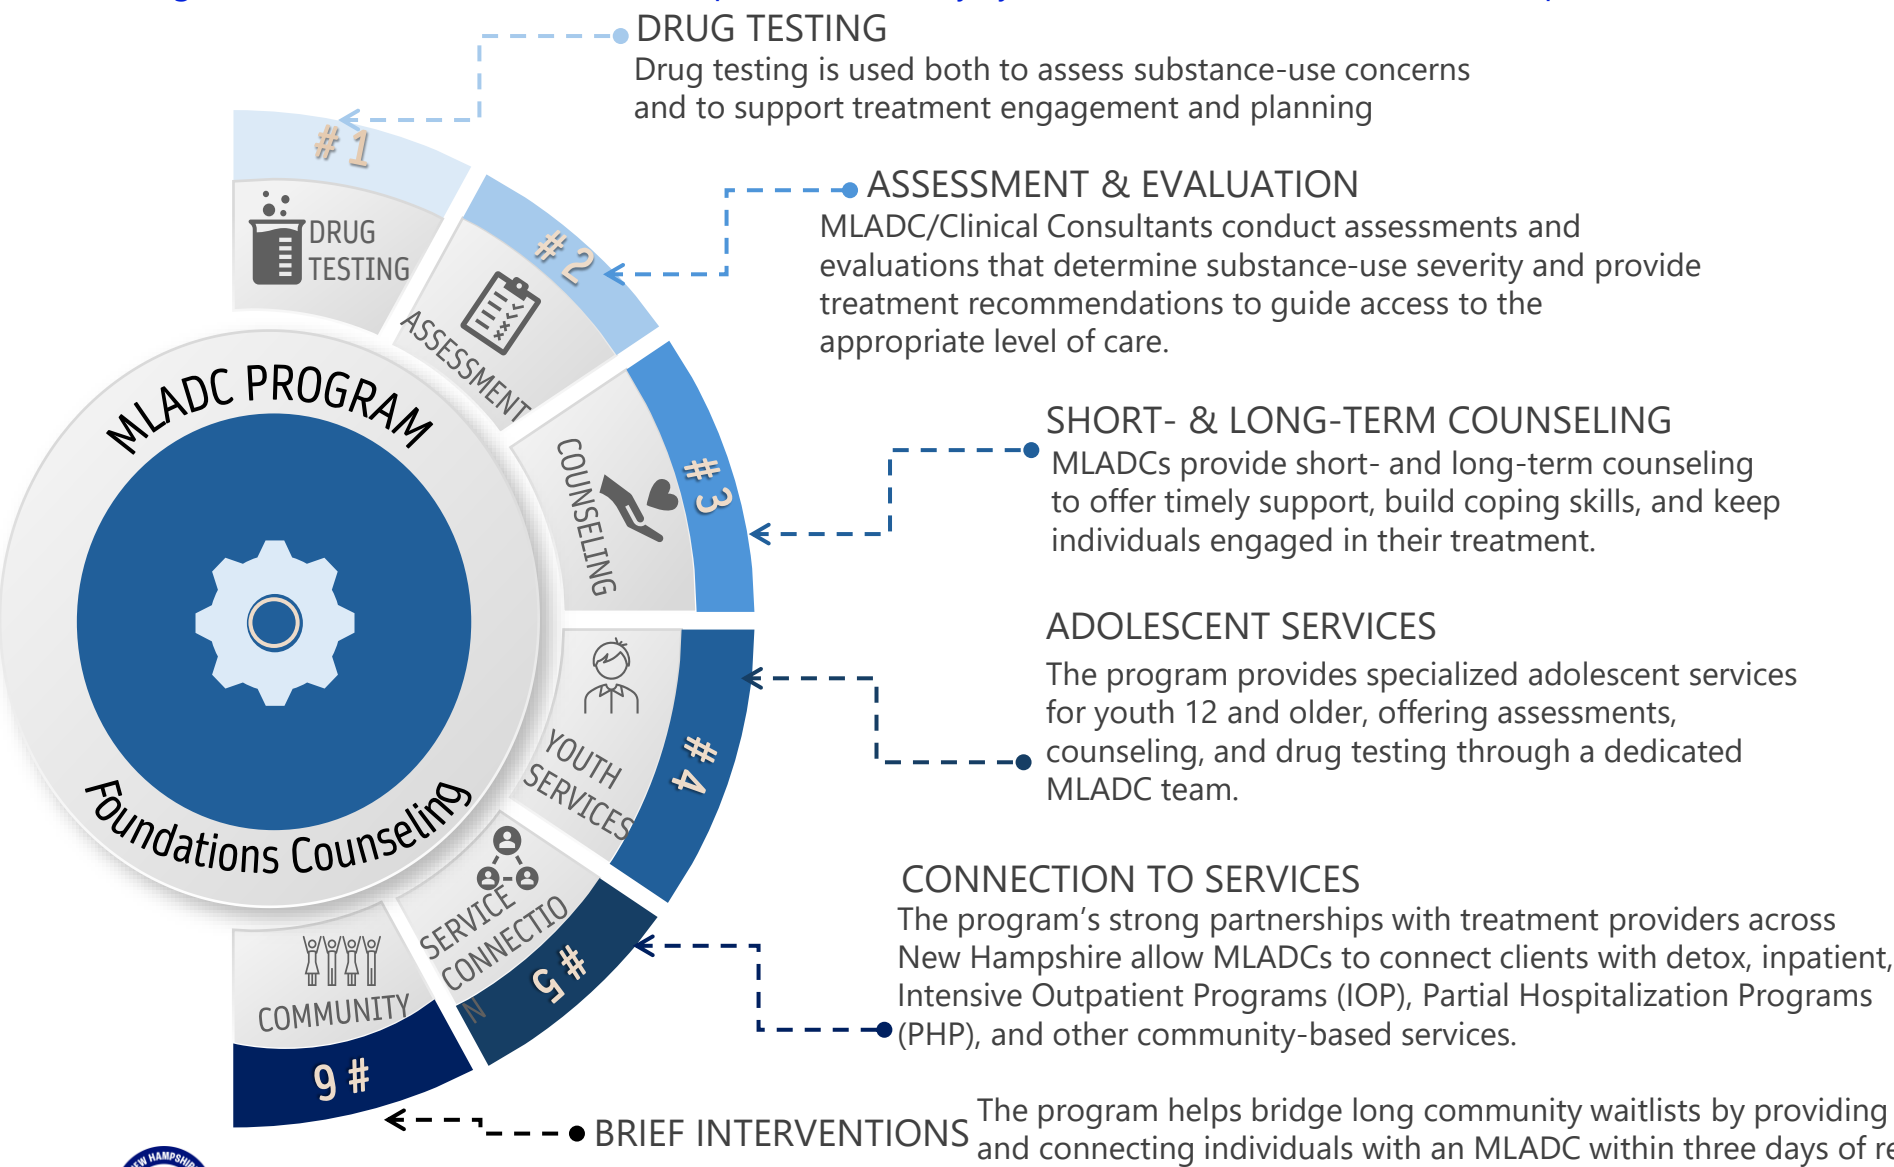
DRUG TESTING
Drug testing is used both to assess substance-use concerns and to support treatment engagement and planning

# 1
DRUG TESTING

ASSESSMENT & EVALUATION
MLADC/Clinical Consultants conduct assessments and evaluations that determine substance-use severity and provide treatment recommendations to guide access to the appropriate level of care.

# 2
ASSESSMENT

MLADC PROGRAM
Foundations Counseling

SHORT- & LONG-TERM COUNSELING
MLADCs provide short- and long-term counseling to offer timely support, build coping skills, and keep individuals engaged in their treatment.

# 3
COUNSELING

ADOLESCENT SERVICES
The program provides specialized adolescent services for youth 12 and older, offering assessments, counseling, and drug testing through a dedicated MLADC team.

# 4
YOUTH SERVICES

CONNECTION TO SERVICES
The program's strong partnerships with treatment providers across New Hampshire allow MLADCs to connect clients with detox, inpatient, Intensive Outpatient Programs (IOP), Partial Hospitalization Programs (PHP), and other community-based services.

# 5
SERVICE CONNECTION

COMMUNITY
# 6

BRIEF INTERVENTIONS
The program helps bridge long community waitlists by providing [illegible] and connecting individuals with an MLADC within three days of re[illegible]

NEW HAMPSHIR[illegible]